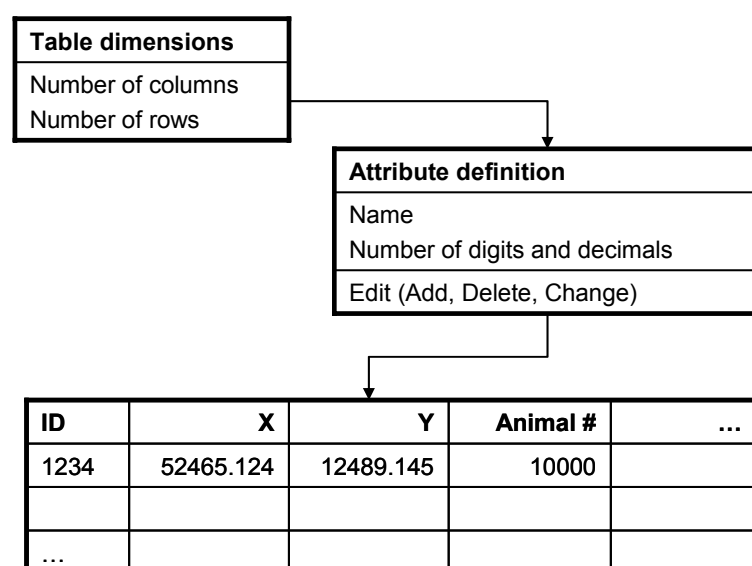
Table dimensions
Number of columns
Number of rows

Attribute definition
Name
Number of digits and decimals
Edit (Add, Delete, Change)

| ID | X | Y | Animal # | … |
|---|---|---|---|---|
| 1234 | 52465.124 | 12489.145 | 10000 | |
| | | | | |
| … | | | | |